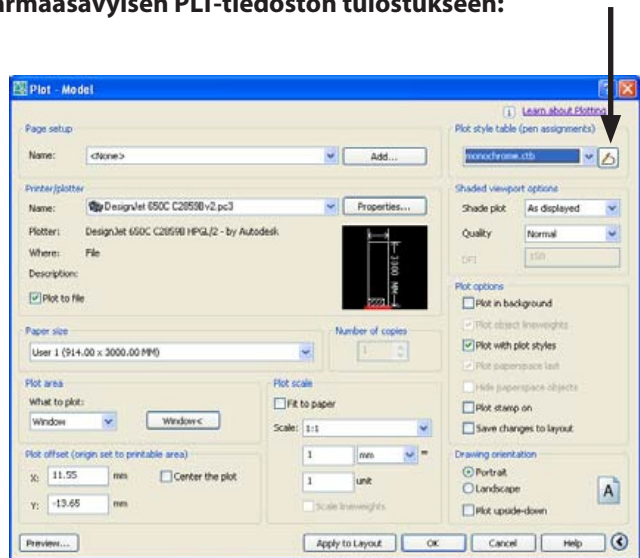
rmaasävyisen PLT-tiedoston tulostukseen:

Plot - Model

Learn about Plotting

Page setup

Name: <None> Add...

Printer/plotter

Name: DesignJet 650C C2859B v2.pc3 Properties...

Plotter: DesignJet 650C C2859B HPGL/2 - by Autodesk

Where: File

Description:

Plot to file

3000 MM

Paper size

User 1 (914.00 x 3000.00 MM)

Number of copies

1

Plot area

What to plot:

Window Window<

Plot scale

Fit to paper

Scale: 1:1

1 mm =

1 unit

Scale lineweights

Plot offset (origin set to printable area)

X: 11.55 mm Center the plot

Y: -13.65 mm

Plot style table (pen assignments)

monochrome.ctb

Shaded viewport options

Shade plot As displayed

Quality Normal

DPI 150

Plot options

Plot in background

Plot object lineweights

Plot with plot styles

Plot paperspace last

Hide paperspace objects

Plot stamp on

Save changes to layout

Drawing orientation

Portrait

Landscape

Plot upside-down

A

Preview... Apply to Layout OK Cancel Help